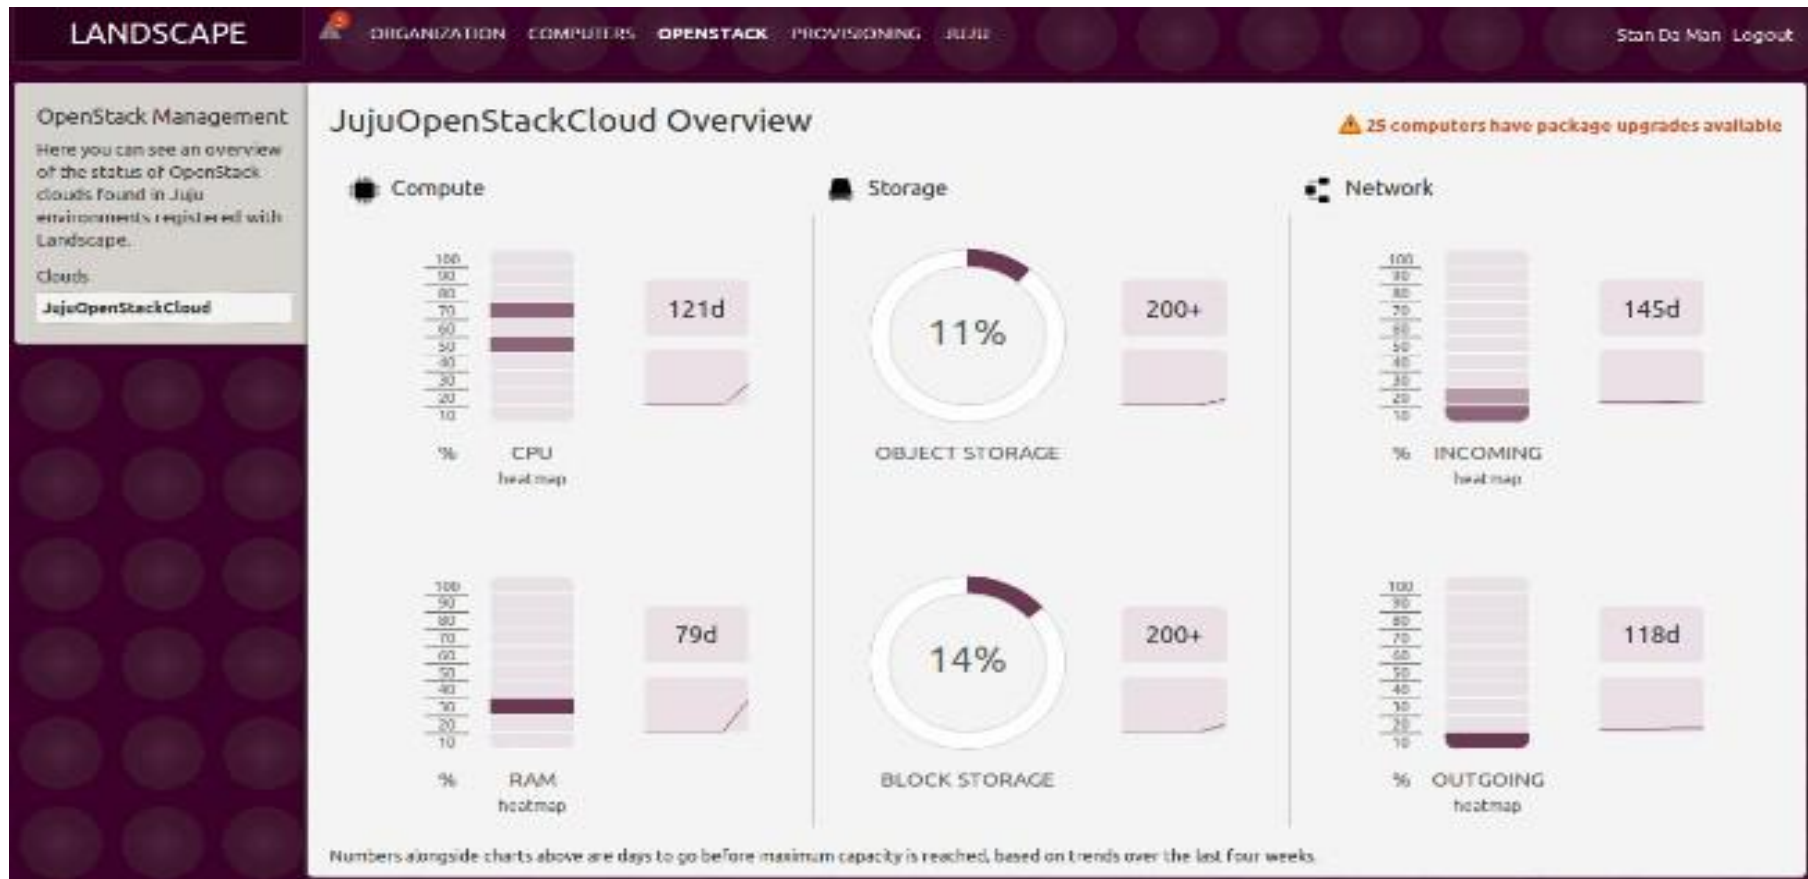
LANDSCAPE

5

ORGANIZATION COMPUTERS OPENSTACK PROVISIONING JUJU

Stan De Man Logout

OpenStack Management

Here you can see an overview of the status of OpenStack clouds found in Juju environments registered with Landscape.

Clouds

JujuOpenStackCloud

JujuOpenStackCloud Overview

25 computers have package upgrades available

Compute

100 90 80 70 60 50 40 30 20 10

%

CPU
heat map

121d

100 90 80 70 60 50 40 30 20 10

%

RAM
heatmap

79d

Storage

11%

OBJECT STORAGE

200+

14%

BLOCK STORAGE

200+

Network

100 90 80 70 60 50 40 30 20 10

%

INCOMING
heat map

145d

100 90 80 70 60 50 40 30 20 10

%

OUTGOING
heatmap

118d

Numbers alongside charts above are days to go before maximum capacity is reached, based on trends over the last four weeks.